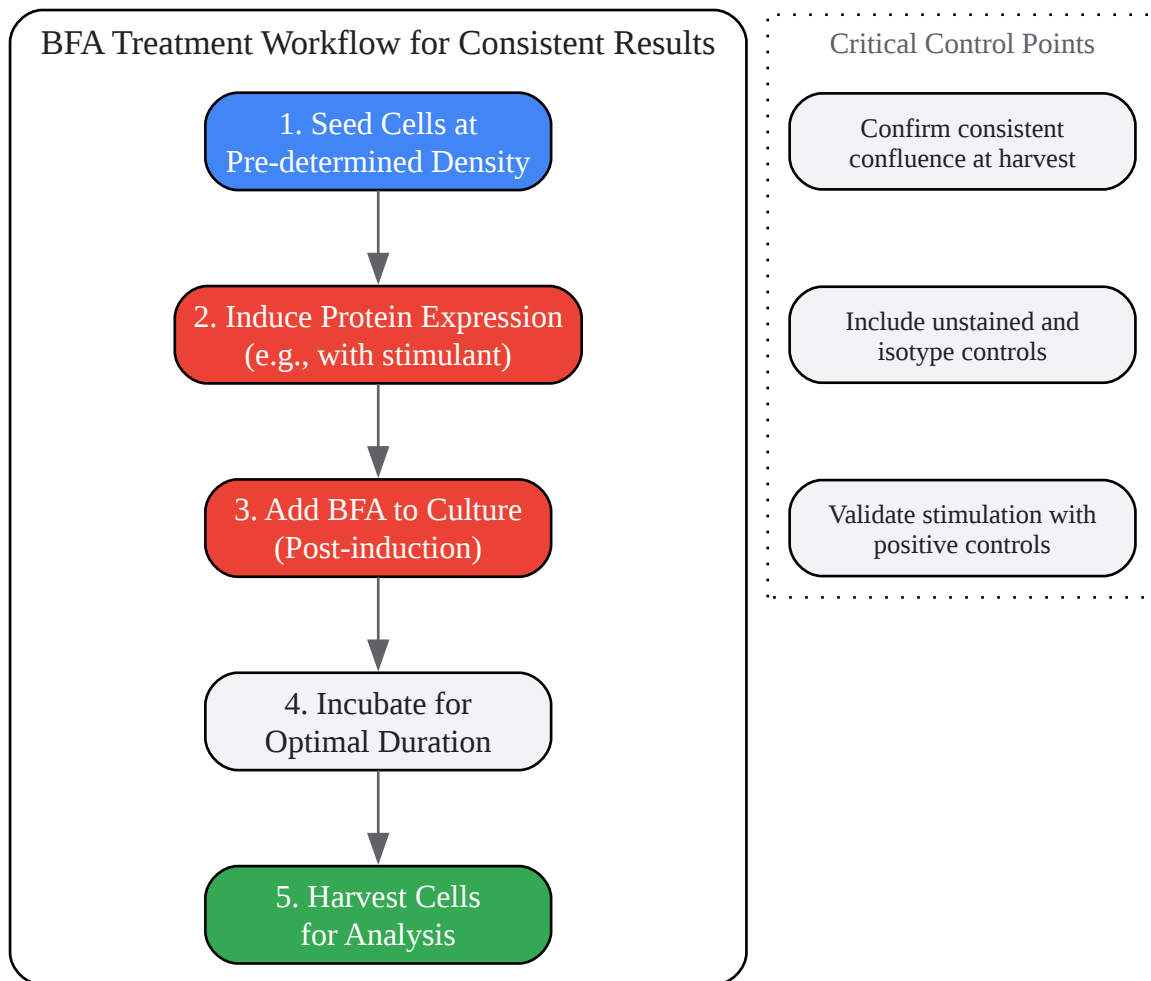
BFA Treatment Workflow for Consistent Results

1. Seed Cells at Pre-determined Density

2. Induce Protein Expression (e.g., with stimulant)

3. Add BFA to Culture (Post-induction)

4. Incubate for Optimal Duration

5. Harvest Cells for Analysis

Critical Control Points

Confirm consistent confluence at harvest

Include unstained and isotype controls

Validate stimulation with positive controls